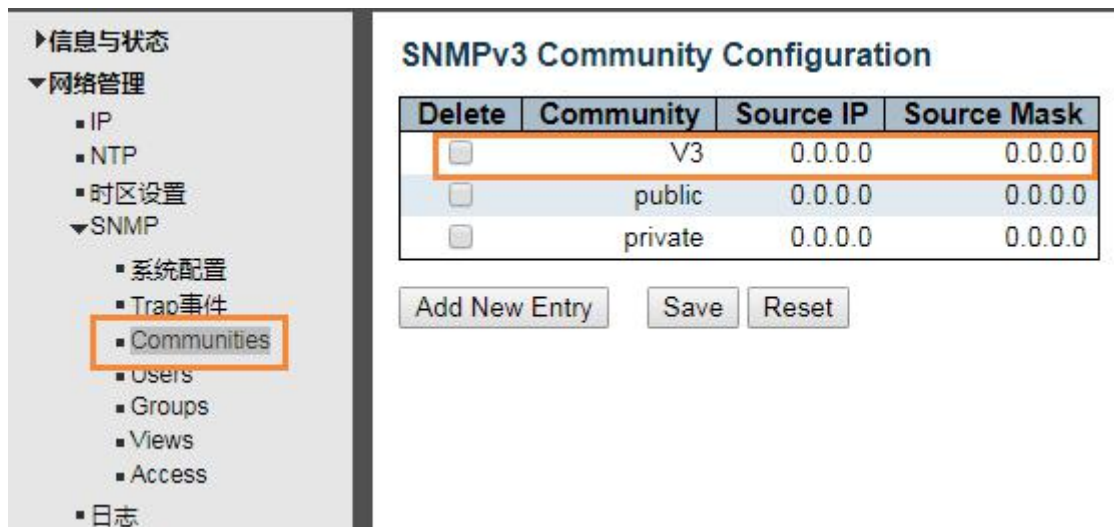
▸信息与状态
▾网络管理
▪ IP
▪ NTP
▪ 时区设置
▾SNMP
▪ 系统配置
▪ Trap事件
▪ Communities
▪ Users
▪ Groups
▪ Views
▪ Access
▪ 日志

SNMPv3 Community Configuration

| Delete | Community | Source IP | Source Mask |
|---|---|---|---|
| ☐ | V3 | 0.0.0.0 | 0.0.0.0 |
| ☐ | public | 0.0.0.0 | 0.0.0.0 |
| ☐ | private | 0.0.0.0 | 0.0.0.0 |

Add New Entry  Save  Reset